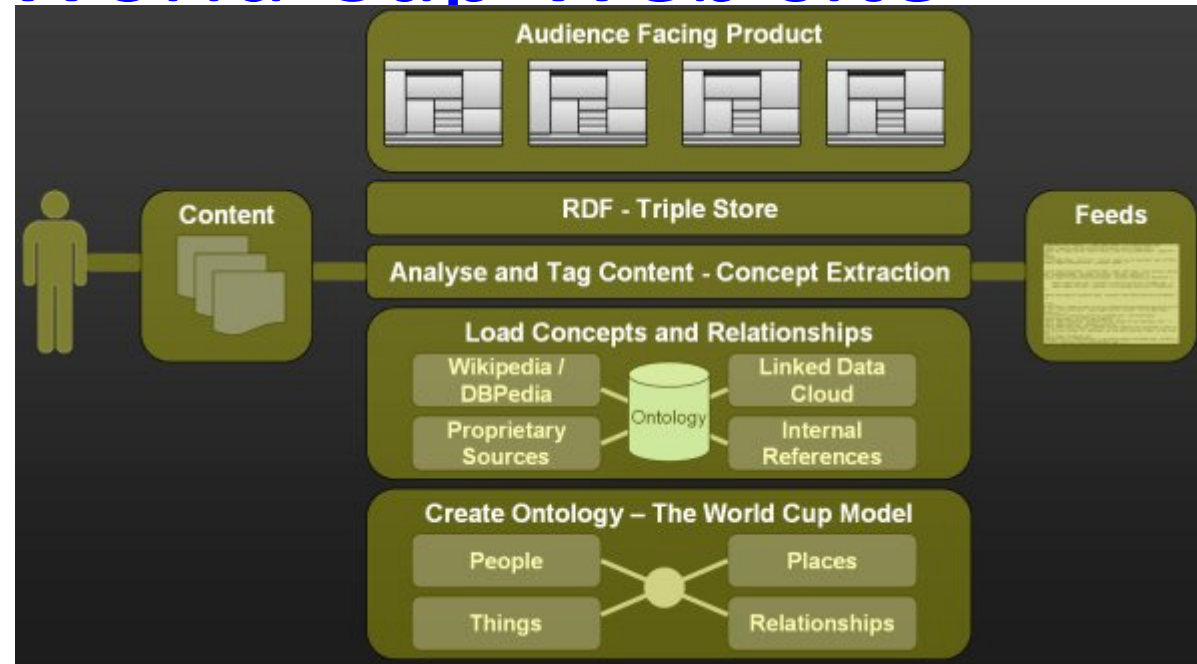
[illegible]

Audience Facing Product

Content

RDF - Triple Store

Feeds

Analyse and Tag Content - Concept Extraction

Load Concepts and Relationships

Wikipedia / DBPedia

Linked Data Cloud

Ontology

Proprietary Sources

Internal References

Create Ontology – The World Cup Model

People

Places

Things

Relationships